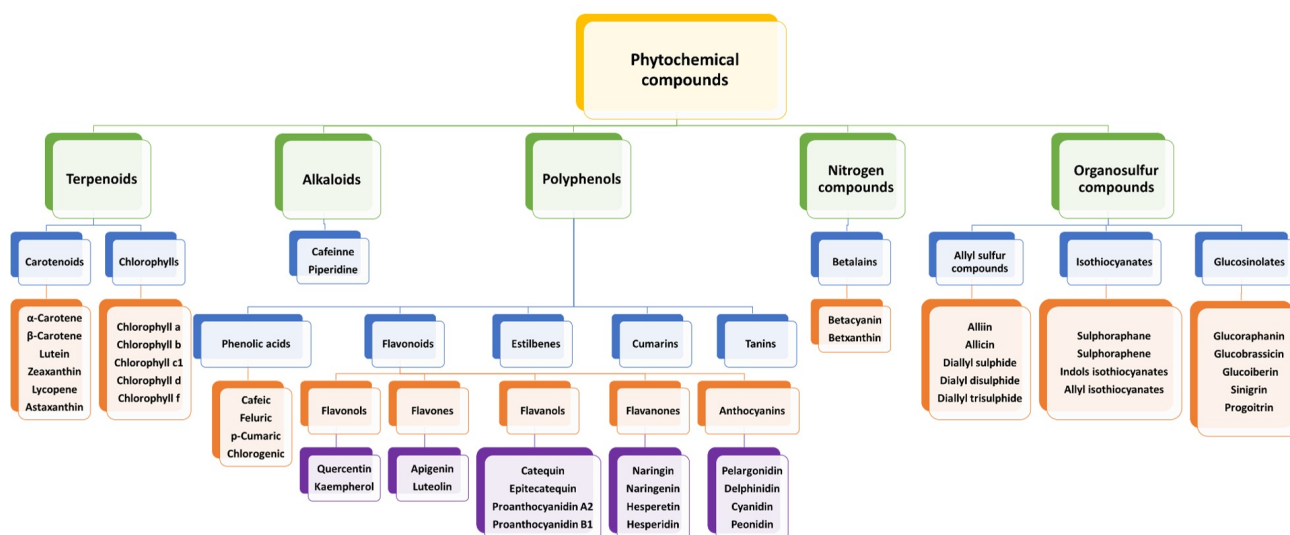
Phytochemical compounds

Terpenoids

Carotenoids

α-Carotene
β-Carotene
Lutein
Zeaxanthin
Lycopene
Astaxanthin

Chlorophylls

Chlorophyll a
Chlorophyll b
Chlorophyll c1
Chlorophyll d
Chlorophyll f

Alkaloids

Cafeinne
Piperidine

Polyphenols

Phenolic acids

Cafeic
Feluric
p-Cumaric
Chlorogenic

Flavonoids

Flavonols

Quercentin
Kaempherol

Flavones

Apigenin
Luteolin

Flavanols

Catequin
Epitecatequin
Proanthocyanidin A2
Proanthocyanidin B1

Flavanones

Naringin
Naringenin
Hesperetin
Hesperidin

Anthocyanins

Pelargonidin
Delphinidin
Cyanidin
Peonidin

Estilbenes

Cumarins

Tanins

Nitrogen compounds

Betalains

Betacyanin
Betxanthin

Organosulfur compounds

Allyl sulfur compounds

Alliin
Allicin
Diallyl sulphide
Dialyl disulphide
Diallyl trisulphide

Isothiocyanates

Sulphoraphane
Sulphoraphene
Indols isothiocyanates
Allyl isothiocyanates

Glucosinolates

Glucoraphanin
Glucobrassicin
Glucoiberin
Sinigrin
Progoitrin